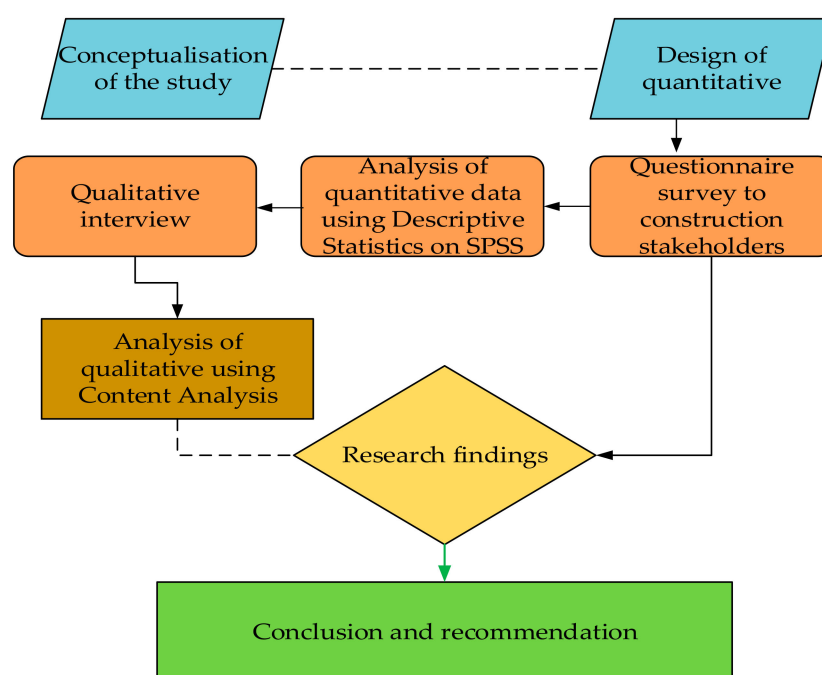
Conceptualisation of the study

Design of quantitative

Questionnaire survey to construction stakeholders

Analysis of quantitative data using Descriptive Statistics on SPSS

Qualitative interview

Analysis of qualitative using Content Analysis

Research findings

Conclusion and recommendation